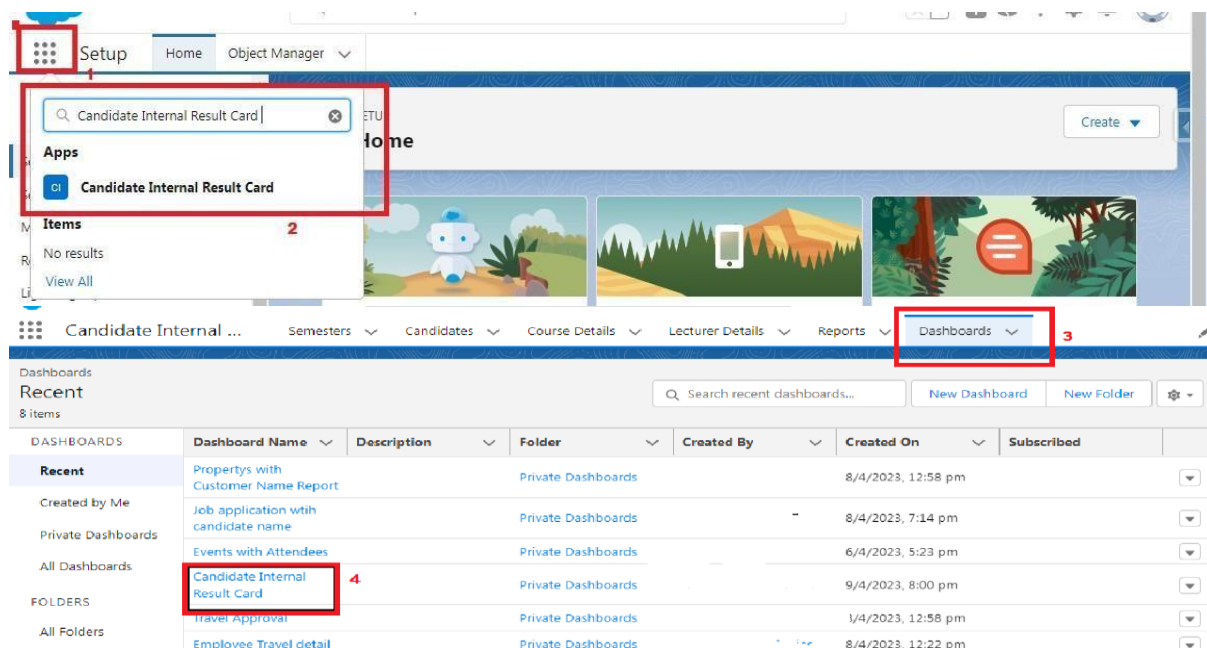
Setup
Home
Object Manager
1
Candidate Internal Result Card
Apps
CI
Candidate Internal Result Card
Items
No results
View All
2
ETU
Home
Create
Candidate Internal ...
Semesters
Candidates
Course Details
Lecturer Details
Reports
Dashboards
3
Dashboards
Recent
8 items
Search recent dashboards...
New Dashboard
New Folder
DASHBOARDS
Recent
Created by Me
Private Dashboards
All Dashboards
FOLDERS
All Folders

| Dashboard Name | Description | Folder | Created By | Created On | Subscribed |
|---|---|---|---|---|---|
| Propertys with Customer Name Report | | Private Dashboards | | 8/4/2023, 12:58 pm | |
| Job application wtih candidate name | | Private Dashboards | | 8/4/2023, 7:14 pm | |
| Events with Attendees | | Private Dashboards | | 6/4/2023, 5:23 pm | |
| Candidate Internal Result Card | | Private Dashboards | | 9/4/2023, 8:00 pm | |
| Travel Approval | | Private Dashboards | | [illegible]/4/2023, 12:58 pm | |
| Employee Travel detail | | Private Dashboards | | 8/4/2023, 12:22 pm | |

4